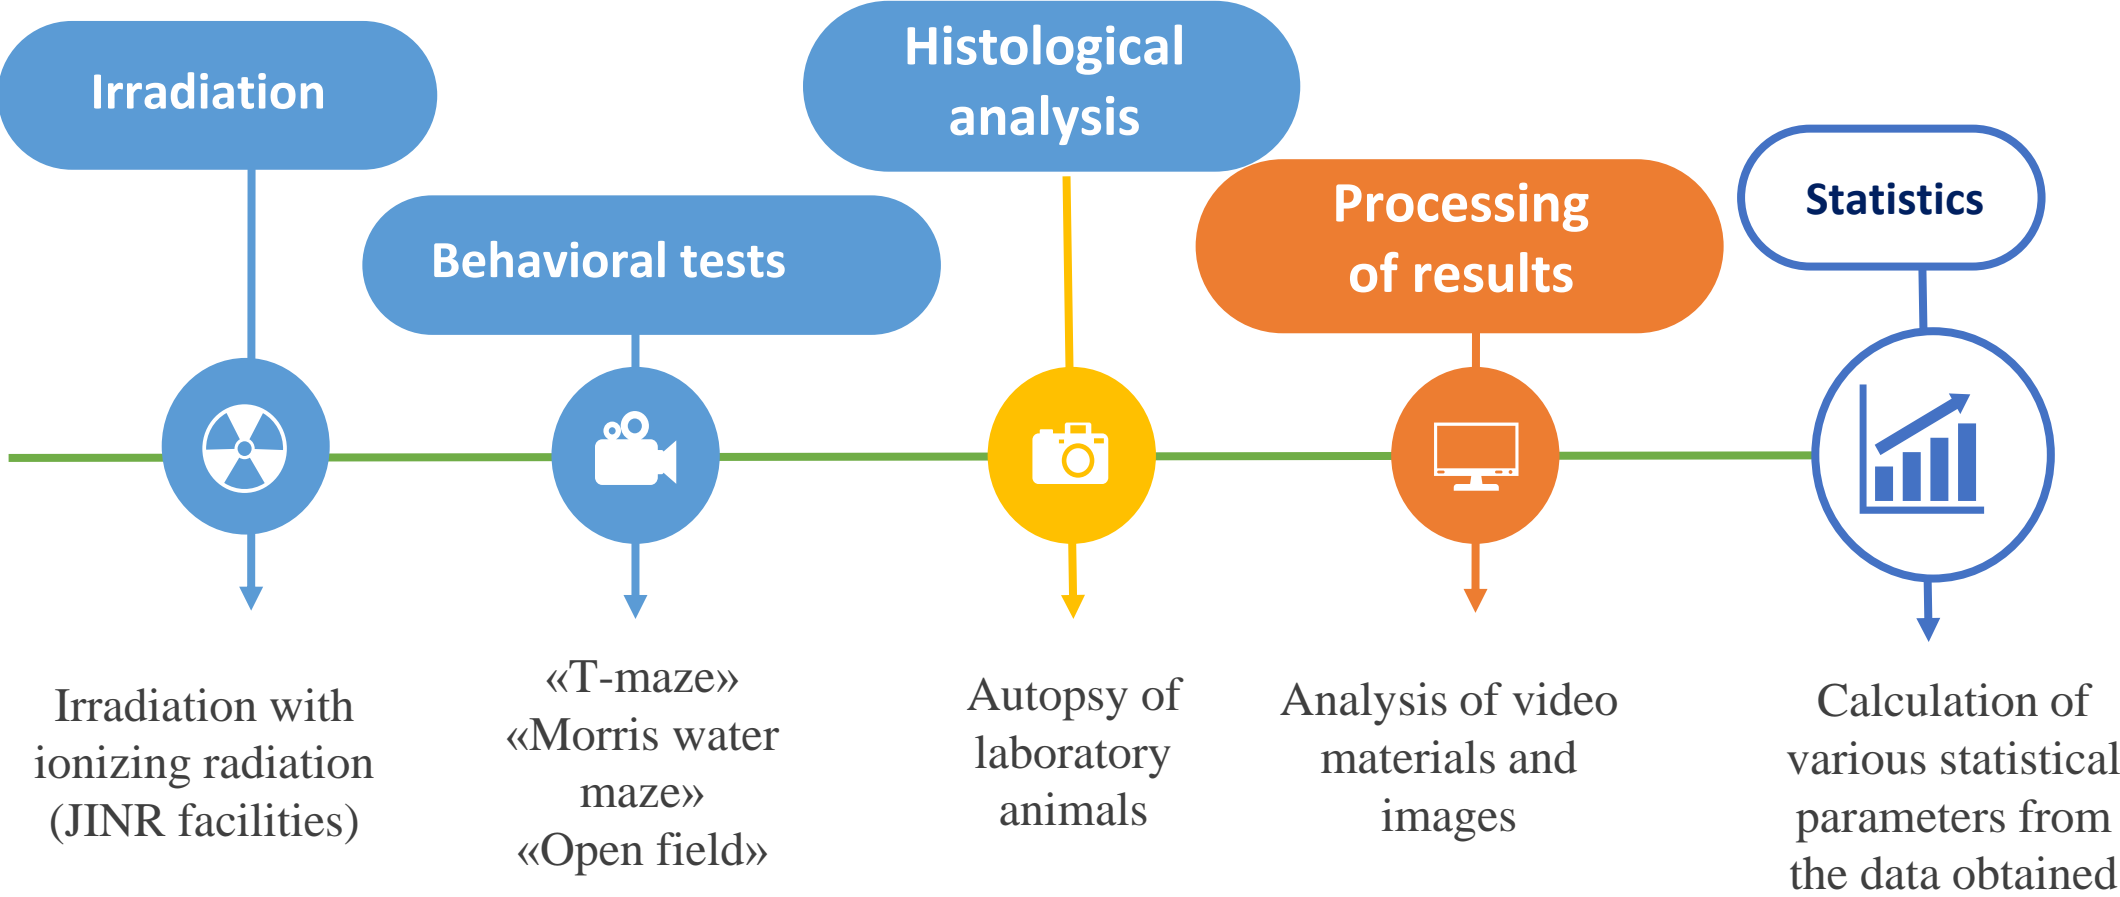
Irradiation

Behavioral tests

Histological analysis

Processing of results

Statistics

Irradiation with ionizing radiation (JINR facilities)

«T-maze» «Morris water maze» «Open field»

Autopsy of laboratory animals

Analysis of video materials and images

Calculation of various statistical parameters from the data obtained